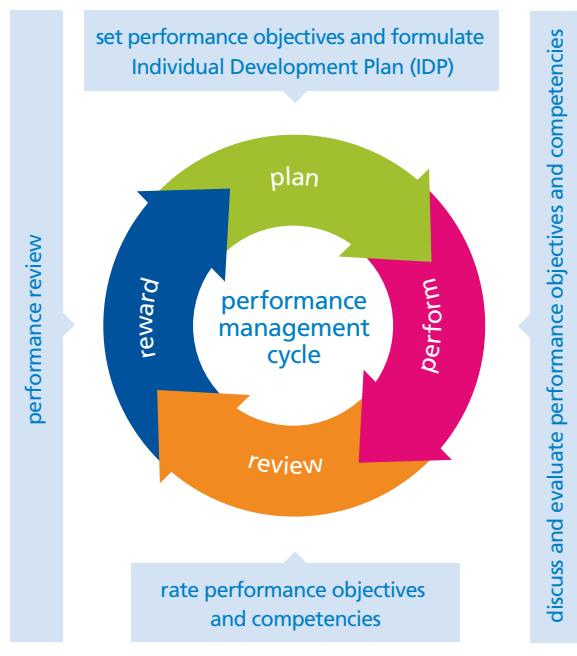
set performance objectives and formulate Individual Development Plan (IDP)

performance review

plan

reward

performance management cycle

perform

review

discuss and evaluate performance objectives and competencies

rate performance objectives and competencies